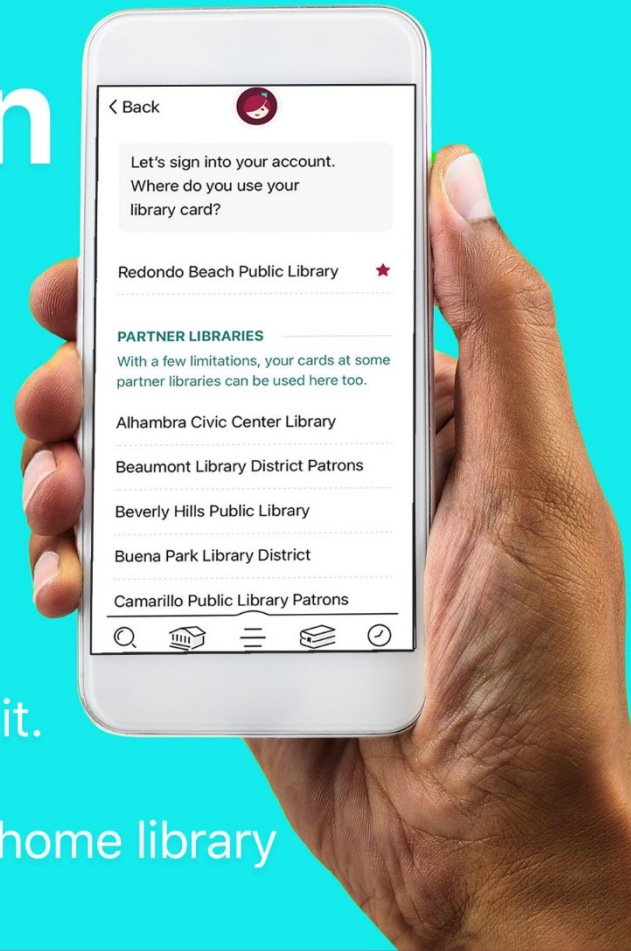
n

< Back

Let's sign into your account. Where do you use your library card?

Redondo Beach Public Library

PARTNER LIBRARIES

With a few limitations, your cards at some partner libraries can be used here too.

Alhambra Civic Center Library

Beaumont Library District Patrons

Beverly Hills Public Library

Buena Park Library District

Camarillo Public Library Patrons

it.

home library